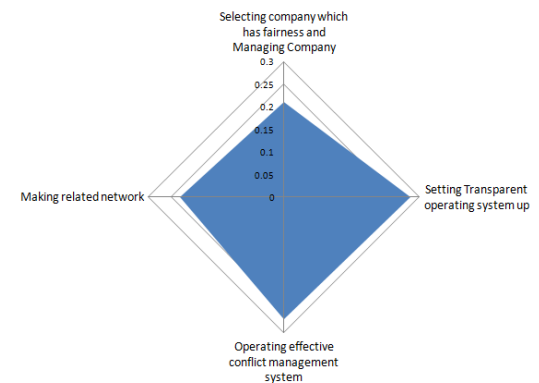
Selecting company which has fairness and Managing Company

0.3
0.25
0.2
0.15
0.1
0.05
0

Making related network

Setting Transparent operating system up

Operating effective conflict management system